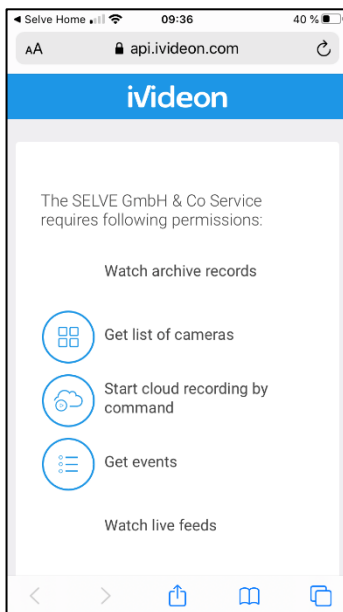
◀ Selve Home 09:36 40 %

AA api.ivideon.com

iVideon

The SELVE GmbH & Co Service requires following permissions:

Watch archive records

Get list of cameras

Start cloud recording by command

Get events

Watch live feeds